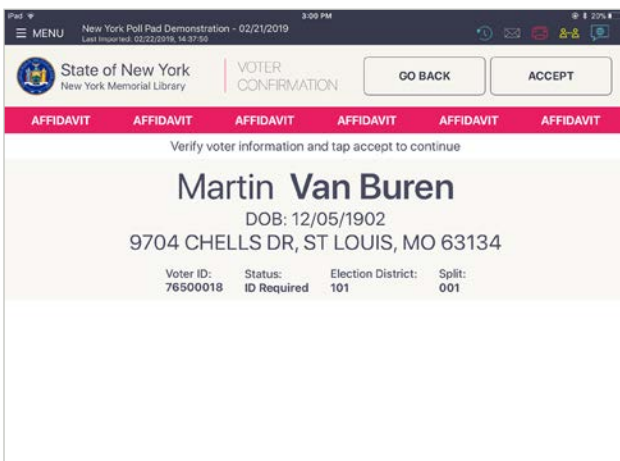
iPad
3:00 PM
27%

☰ MENU New York Poll Pad Demonstration - 02/21/2019
Last Imported: 02/22/2019, 14:37:50

State of New York
New York Memorial Library

VOTER CONFIRMATION

GO BACK

ACCEPT

AFFIDAVIT AFFIDAVIT AFFIDAVIT AFFIDAVIT AFFIDAVIT AFFIDAVIT

Verify voter information and tap accept to continue

Martin **Van Buren**

DOB: 12/05/1902

9704 CHELLS DR, ST LOUIS, MO 63134

| Voter ID: | Status: | Election District: | Split: |
|---|---|---|---|
| 76500018 | ID Required | 101 | 001 |